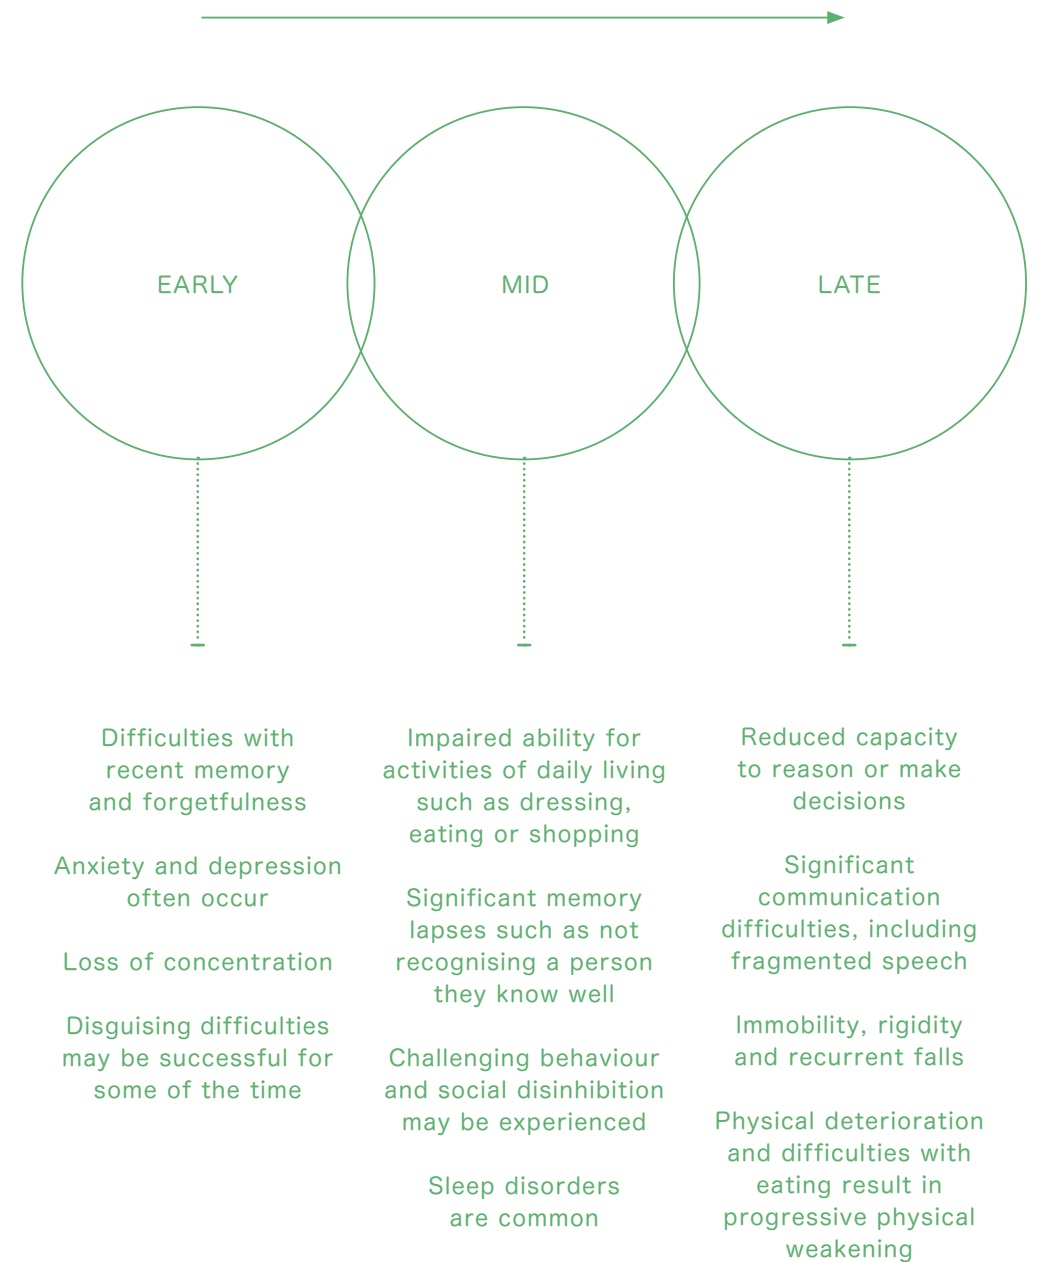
EARLY

MID

LATE

Difficulties with recent memory and forgetfulness

Anxiety and depression often occur

Loss of concentration

Disguising difficulties may be successful for some of the time

Impaired ability for activities of daily living such as dressing, eating or shopping

Significant memory lapses such as not recognising a person they know well

Challenging behaviour and social disinhibition may be experienced

Sleep disorders are common

Reduced capacity to reason or make decisions

Significant communication difficulties, including fragmented speech

Immobility, rigidity and recurrent falls

Physical deterioration and difficulties with eating result in progressive physical weakening